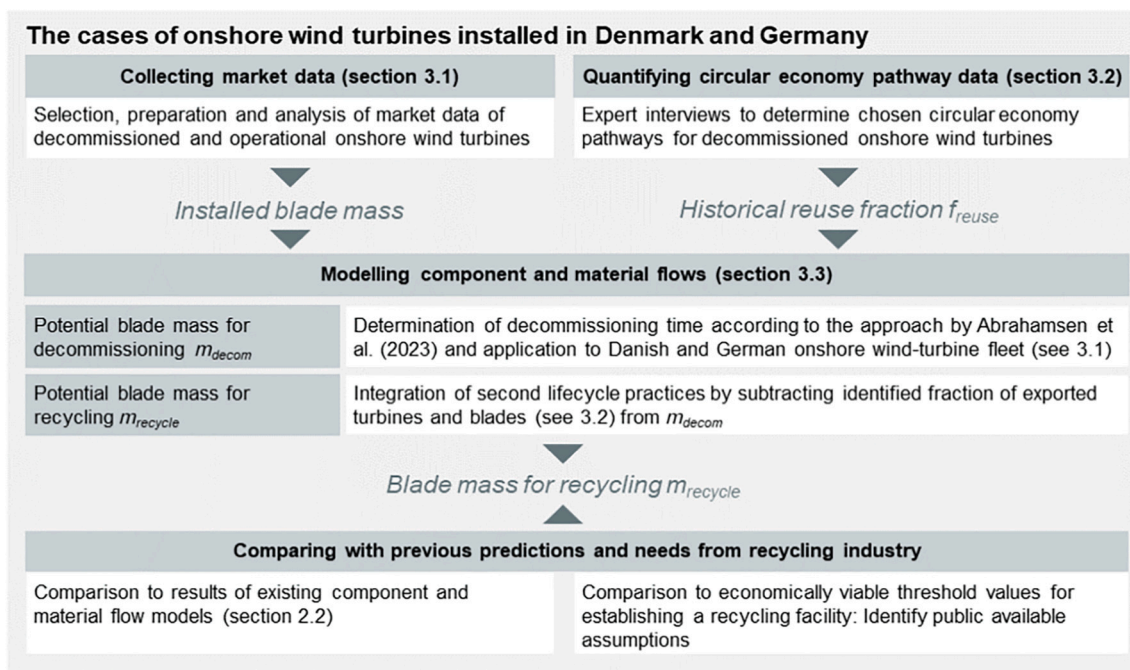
The cases of onshore wind turbines installed in Denmark and Germany

Collecting market data (section 3.1)

Selection, preparation and analysis of market data of decommissioned and operational onshore wind turbines

Installed blade mass

Quantifying circular economy pathway data (section 3.2)

Expert interviews to determine chosen circular economy pathways for decommissioned onshore wind turbines

Historical reuse fraction $f_{reuse}$

Modelling component and material flows (section 3.3)

Potential blade mass for decommissioning $m_{decom}$

Determination of decommissioning time according to the approach by Abrahamsen et al. (2023) and application to Danish and German onshore wind-turbine fleet (see 3.1)

Potential blade mass for recycling $m_{recycle}$

Integration of second lifecycle practices by subtracting identified fraction of exported turbines and blades (see 3.2) from $m_{decom}$

Blade mass for recycling $m_{recycle}$

Comparing with previous predictions and needs from recycling industry

Comparison to results of existing component and material flow models (section 2.2)

Comparison to economically viable threshold values for establishing a recycling facility: Identify public available assumptions